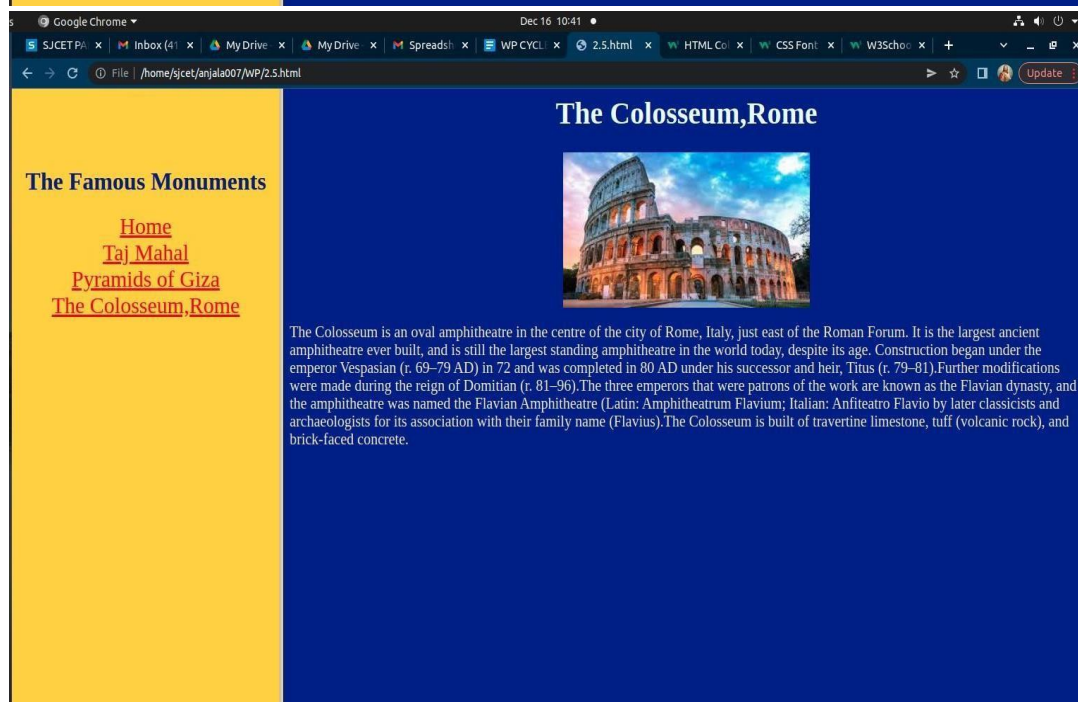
Google Chrome ▾

Dec 16 10:41 ●

SJCET PA × | Inbox (41 × | My Drive × | My Drive × | Spreadsh × | WP CYCL × | 2.5.html × | HTML Co × | CSS Font × | W3Schoo × | +

File | /home/sjcet/anjala007/WP/2.5.html

Update

The Famous Monuments

Home
Taj Mahal
Pyramids of Giza
The Colosseum,Rome

The Colosseum,Rome

The Colosseum is an oval amphitheatre in the centre of the city of Rome, Italy, just east of the Roman Forum. It is the largest ancient amphitheatre ever built, and is still the largest standing amphitheatre in the world today, despite its age. Construction began under the emperor Vespasian (r. 69–79 AD) in 72 and was completed in 80 AD under his successor and heir, Titus (r. 79–81).Further modifications were made during the reign of Domitian (r. 81–96).The three emperors that were patrons of the work are known as the Flavian dynasty, and the amphitheatre was named the Flavian Amphitheatre (Latin: Amphitheatrum Flavium; Italian: Anfiteatro Flavio by later classicists and archaeologists for its association with their family name (Flavius).The Colosseum is built of travertine limestone, tuff (volcanic rock), and brick-faced concrete.